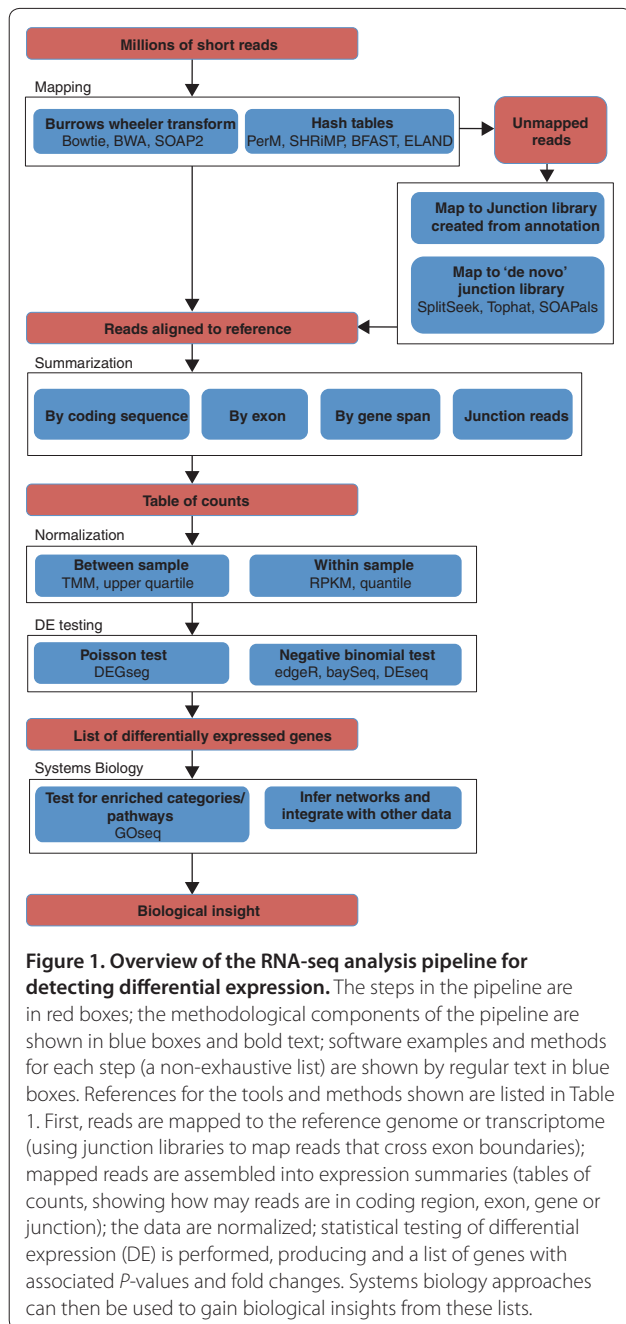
Millions of short reads

Mapping

Burrows wheeler transform
Bowtie, BWA, SOAP2

Hash tables
PerM, SHRiMP, BFAST, ELAND

Unmapped reads

Map to Junction library created from annotation

Map to 'de novo' junction library
SplitSeek, Tophat, SOAPals

Reads aligned to reference

Summarization

By coding sequence

By exon

By gene span

Junction reads

Table of counts

Normalization

Between sample
TMM, upper quartile

Within sample
RPKM, quantile

DE testing

Poisson test
DEGseg

Negative binomial test
edgeR, baySeq, DEseq

List of differentially expressed genes

Systems Biology

Test for enriched categories/ pathways
GOseq

Infer networks and integrate with other data

Biological insight

**Figure 1. Overview of the RNA-seq analysis pipeline for detecting differential expression.** The steps in the pipeline are in red boxes; the methodological components of the pipeline are shown in blue boxes and bold text; software examples and methods for each step (a non-exhaustive list) are shown by regular text in blue boxes. References for the tools and methods shown are listed in Table 1. First, reads are mapped to the reference genome or transcriptome (using junction libraries to map reads that cross exon boundaries); mapped reads are assembled into expression summaries (tables of counts, showing how may reads are in coding region, exon, gene or junction); the data are normalized; statistical testing of differential expression (DE) is performed, producing and a list of genes with associated *P*-values and fold changes. Systems biology approaches can then be used to gain biological insights from these lists.